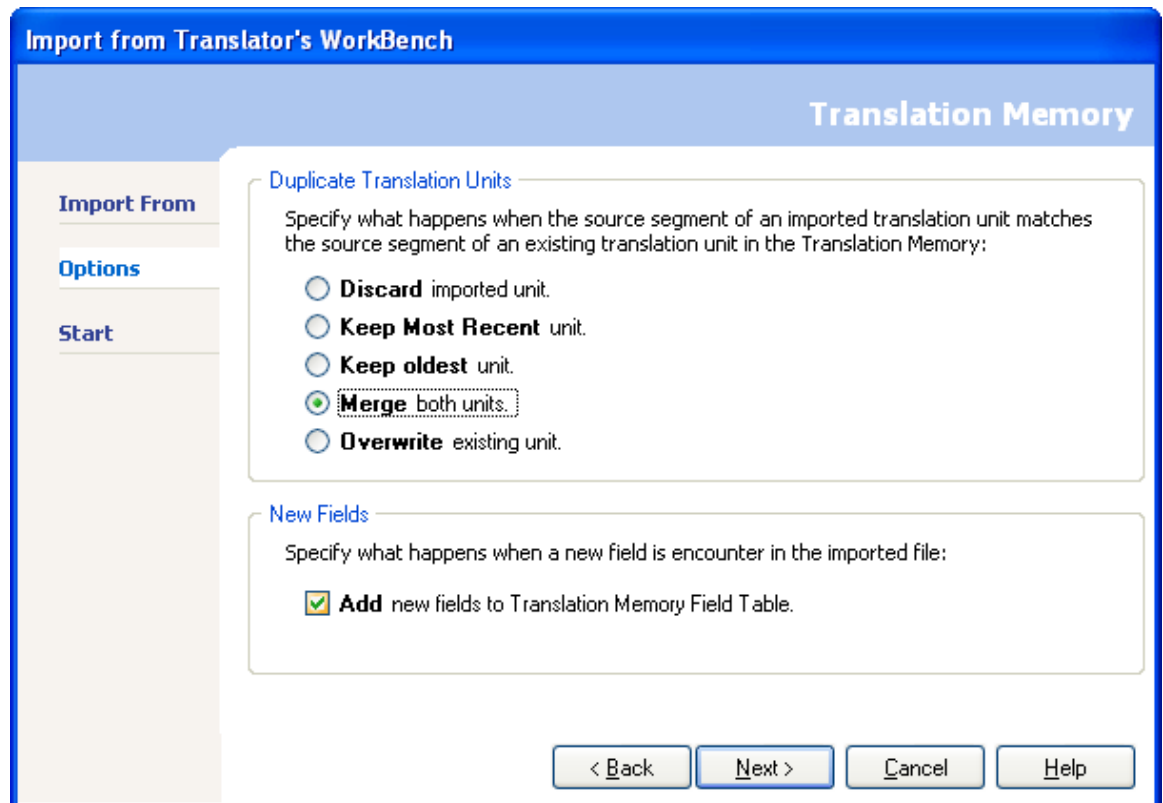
Import from Translator's WorkBench

Translation Memory

Import From

Options

Start

Duplicate Translation Units

Specify what happens when the source segment of an imported translation unit matches the source segment of an existing translation unit in the Translation Memory:

Discard imported unit.

Keep Most Recent unit.

Keep oldest unit.

Merge both units.

Overwrite existing unit.

New Fields

Specify what happens when a new field is encounter in the imported file:

Add new fields to Translation Memory Field Table.

< Back

Next >

Cancel

Help